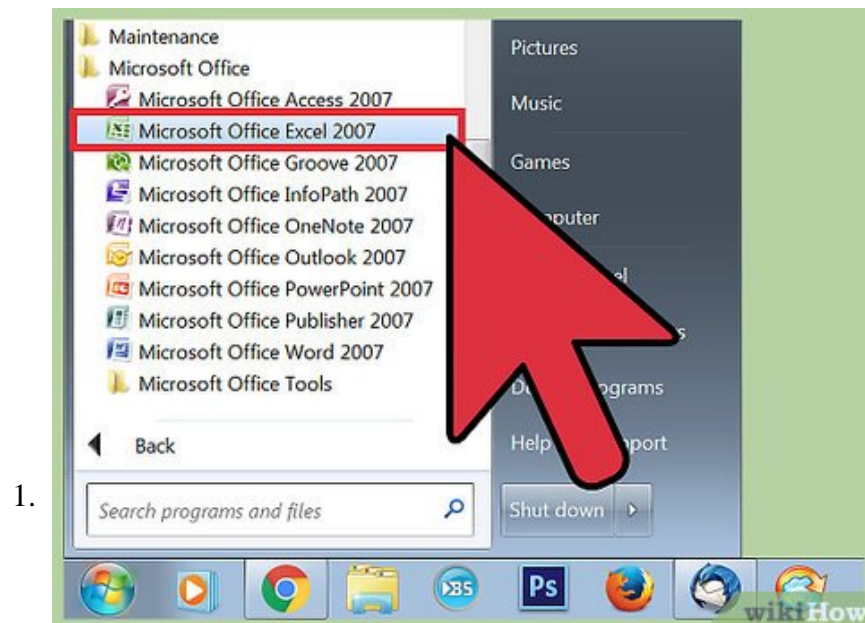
1.

Maintenance
Microsoft Office
Microsoft Office Access 2007
Microsoft Office Excel 2007
Microsoft Office Groove 2007
Microsoft Office InfoPath 2007
Microsoft Office OneNote 2007
Microsoft Office Outlook 2007
Microsoft Office PowerPoint 2007
Microsoft Office Publisher 2007
Microsoft Office Word 2007
Microsoft Office Tools
Back
Search programs and files

Pictures
Music
Games
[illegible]puter
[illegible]el
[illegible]s
D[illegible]ograms
Help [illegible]port
Shut down

Ps
wikiHow